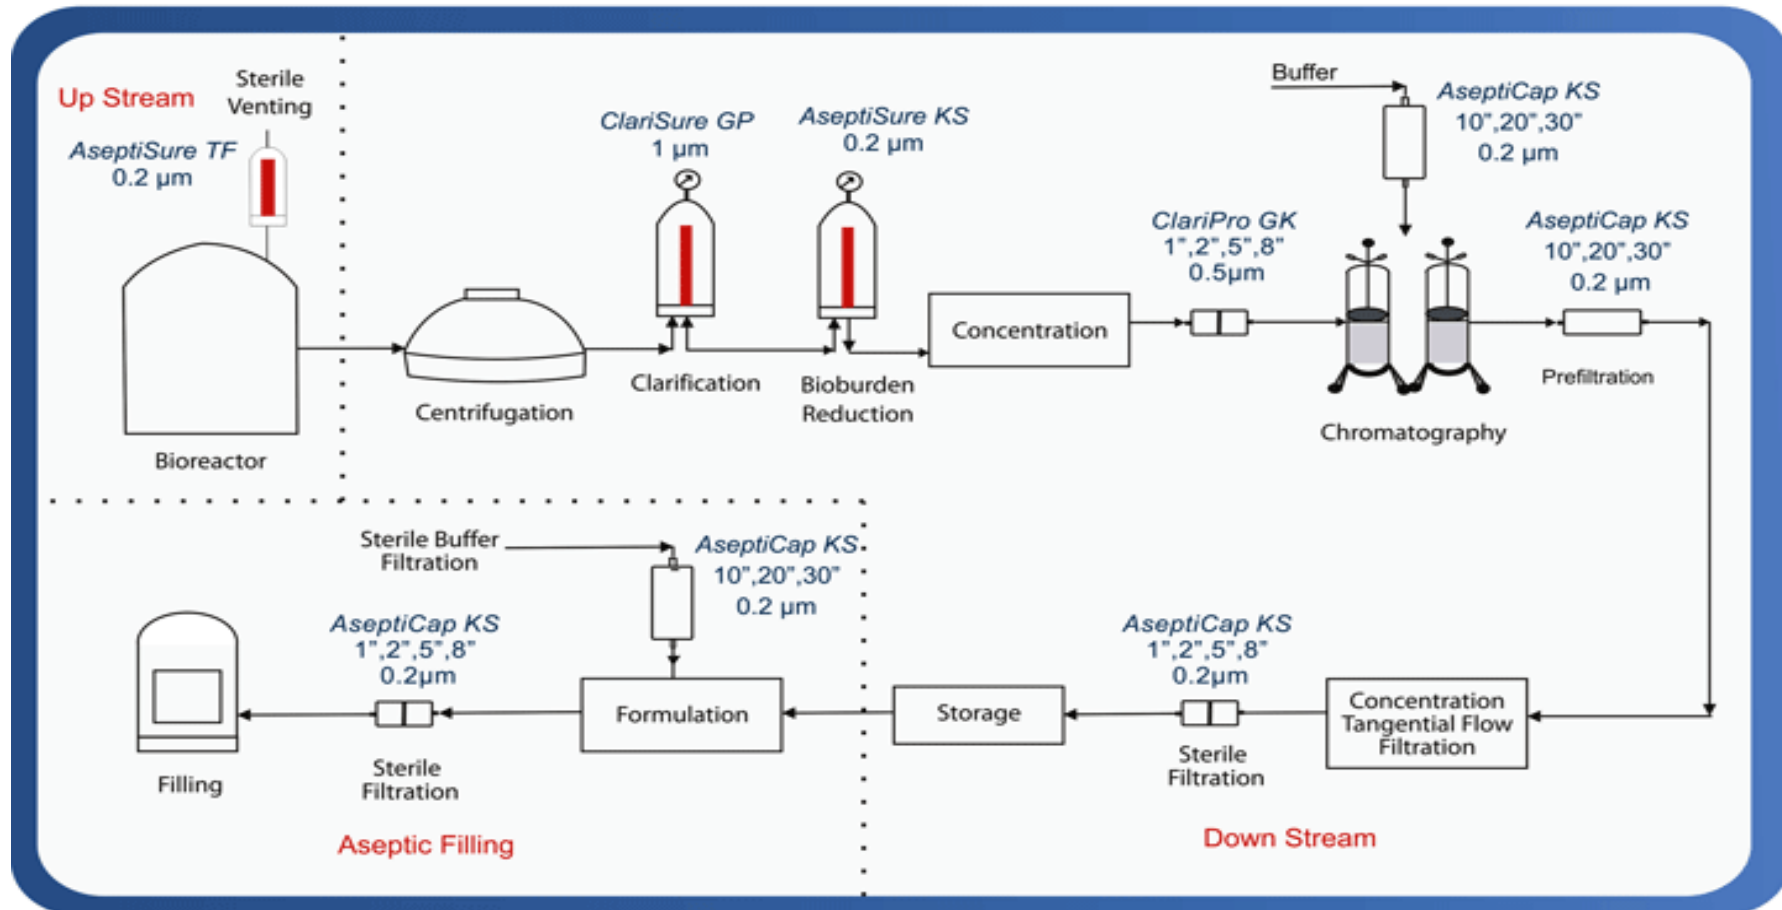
Up Stream

Sterile Venting

AseptiSure TF
0.2 μm

Bioreactor

Centrifugation

ClariSure GP
1 μm

Clarification

AseptiSure KS
0.2 μm

Bioburden Reduction

Concentration

ClariPro GK
1",2",5",8"
0.5μm

Buffer

AseptiCap KS
10",20",30"
0.2 μm

Chromatography

AseptiCap KS
10",20",30"
0.2 μm

Prefiltration

Sterile Buffer Filtration

AseptiCap KS
10",20",30"
0.2 μm

Formulation

AseptiCap KS
1",2",5",8"
0.2μm

Sterile Filtration

Filling

Aseptic Filling

Storage

AseptiCap KS
1",2",5",8"
0.2μm

Sterile Filtration

Concentration Tangential Flow Filtration

Down Stream